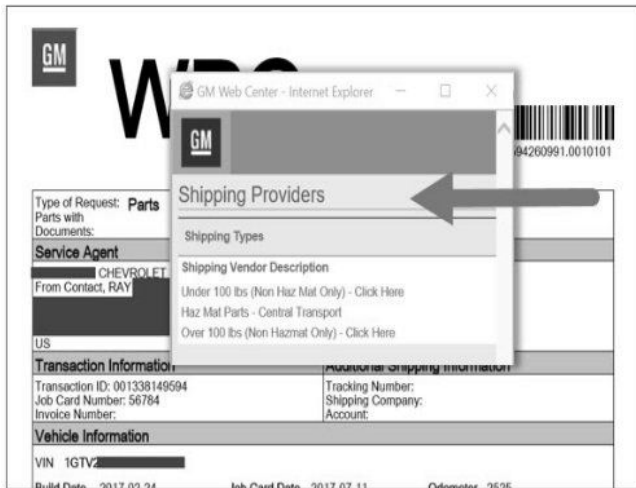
GM

W

GM Web Center - Internet Explorer

GM

Shipping Providers

Shipping Types

Shipping Vendor Description

Under 100 lbs (Non Haz Mat Only) - Click Here

Haz Mat Parts - Central Transport

Over 100 lbs (Non Hazmat Only) - Click Here

94260991.0010101

Type of Request: Parts
Parts with Documents:

Service Agent

CHEVROLET
From Contact, RAY

US

Transaction Information

Transaction ID: 001338149594
Job Card Number: 56784
Invoice Number:

Additional Shipping Information

Tracking Number:
Shipping Company:
Account:

Vehicle Information

VIN 1GTV2

Build Date 2017.02.24 Job Card Date 2017.07.11 Odometer 2525